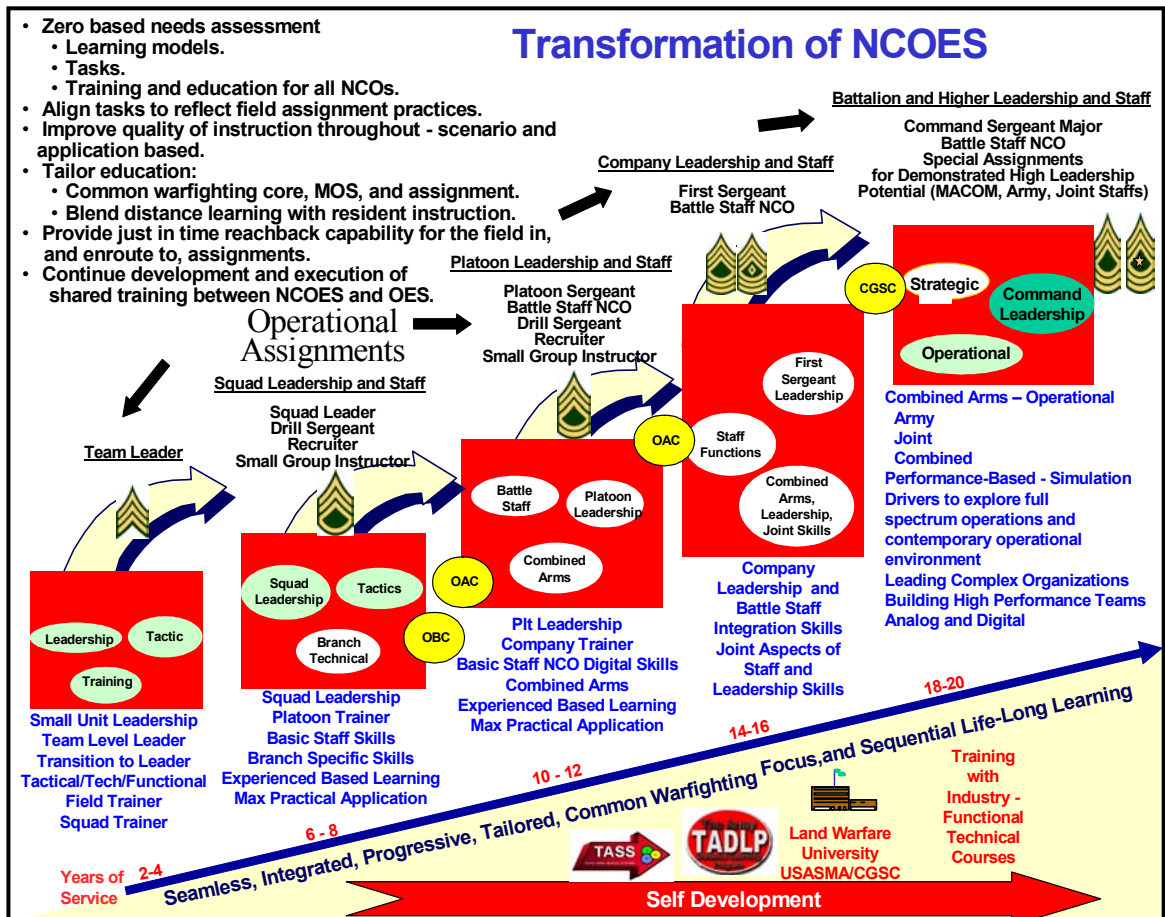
• Zero based needs assessment
• Learning models.
• Tasks.
• Training and education for all NCOs.
• Align tasks to reflect field assignment practices.
• Improve quality of instruction throughout - scenario and application based.
• Tailor education:
• Common warfighting core, MOS, and assignment.
• Blend distance learning with resident instruction.
• Provide just in time reachback capability for the field in, and enroute to, assignments.
• Continue development and execution of shared training between NCOES and OES.

Transformation of NCOES

Operational Assignments

Battalion and Higher Leadership and Staff
Command Sergeant Major
Battle Staff NCO
Special Assignments for Demonstrated High Leadership Potential (MACOM, Army, Joint Staffs)

Company Leadership and Staff
First Sergeant
Battle Staff NCO

Platoon Leadership and Staff
Platoon Sergeant
Battle Staff NCO
Drill Sergeant
Recruiter
Small Group Instructor

Squad Leadership and Staff
Squad Leader
Drill Sergeant
Recruiter
Small Group Instructor

Team Leader

Leadership
Tactic
Training

Small Unit Leadership
Team Level Leader
Transition to Leader
Tactical/Tech/Functional
Field Trainer
Squad Trainer

Squad Leadership
Tactics
Branch Technical
OBC

Squad Leadership
Platoon Trainer
Basic Staff Skills
Branch Specific Skills
Experienced Based Learning
Max Practical Application

Battle Staff
Platoon Leadership
Combined Arms
OAC

Plt Leadership
Company Trainer
Basic Staff NCO Digital Skills
Combined Arms
Experienced Based Learning
Max Practical Application

OAC
First Sergeant Leadership
Staff Functions
Combined Arms, Leadership, Joint Skills

Company Leadership and Battle Staff Integration Skills
Joint Aspects of Staff and Leadership Skills

CGSC
Strategic
Command Leadership
Operational

Combined Arms – Operational
Army
Joint
Combined
Performance-Based - Simulation
Drivers to explore full spectrum operations and contemporary operational environment
Leading Complex Organizations
Building High Performance Teams
Analog and Digital

Years of Service
2-4
6 - 8
10 - 12
14-16
18-20

Seamless, Integrated, Progressive, Tailored, Common Warfighting Focus,and Sequential Life-Long Learning

TASS
TADLP
Land Warfare University USASMA/CGSC
Training with Industry - Functional Technical Courses

Self Development